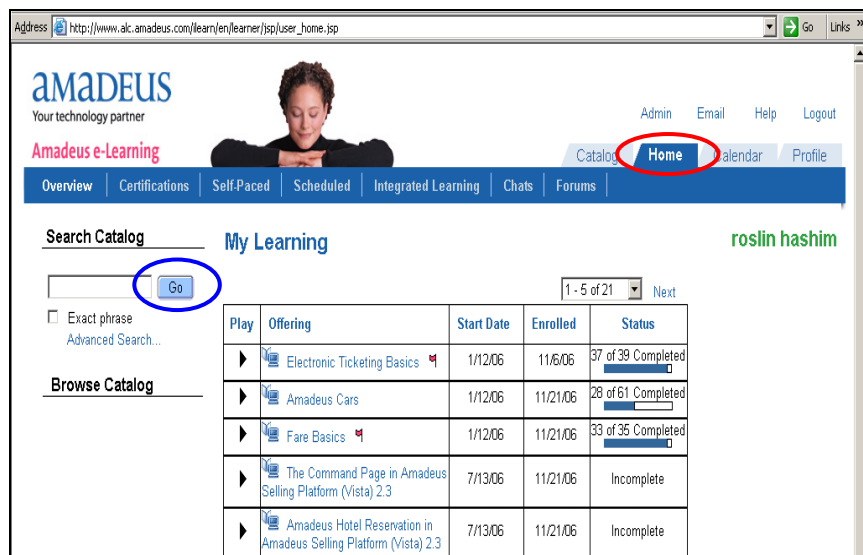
Address http://www.alc.amadeus.com/ilearn/en/learner/jsp/user_home.jsp

Go Links »

amadeus
Your technology partner

Amadeus e-Learning

Admin Email Help Logout

Catalog Home Calendar Profile

Overview Certifications Self-Paced Scheduled Integrated Learning Chats Forums

Search Catalog

Go

Exact phrase
Advanced Search...

Browse Catalog

My Learning

roslin hashim

1 - 5 of 21 Next

| Play | Offering | Start Date | Enrolled | Status |
|---|---|---|---|---|
| ▶ | Electronic Ticketing Basics | 1/12/06 | 11/6/06 | 37 of 39 Completed |
| ▶ | Amadeus Cars | 1/12/06 | 11/21/06 | 28 of 61 Completed |
| ▶ | Fare Basics | 1/12/06 | 11/21/06 | 33 of 35 Completed |
| ▶ | The Command Page in Amadeus Selling Platform (Vista) 2.3 | 7/13/06 | 11/21/06 | Incomplete |
| ▶ | Amadeus Hotel Reservation in Amadeus Selling Platform (Vista) 2.3 | 7/13/06 | 11/21/06 | Incomplete |